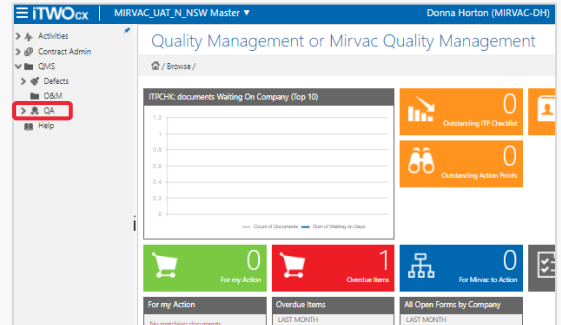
iTWOcx MIRVAC_UAT_N_NSW Master ▼ Donna Horton (MIRVAC-DH)

Activities
Contract Admin
QMS
Defects
O&M
QA
Help

Quality Management or Mirvac Quality Management

/ Browse /

ITPCHK: documents Waiting On Company (Top 10)

1.2
1
0.8
0.6
0.4
0.2
0

Count of Documents Sum of Waiting on Days

0
Outstanding ITP Checklist

0
Outstanding Action Points

0
For my Action

1
Overdue Items

0
For Mirvac to Action

For my Action
No matching documents

Overdue Items
LAST MONTH

All Open Forms by Company
LAST MONTH